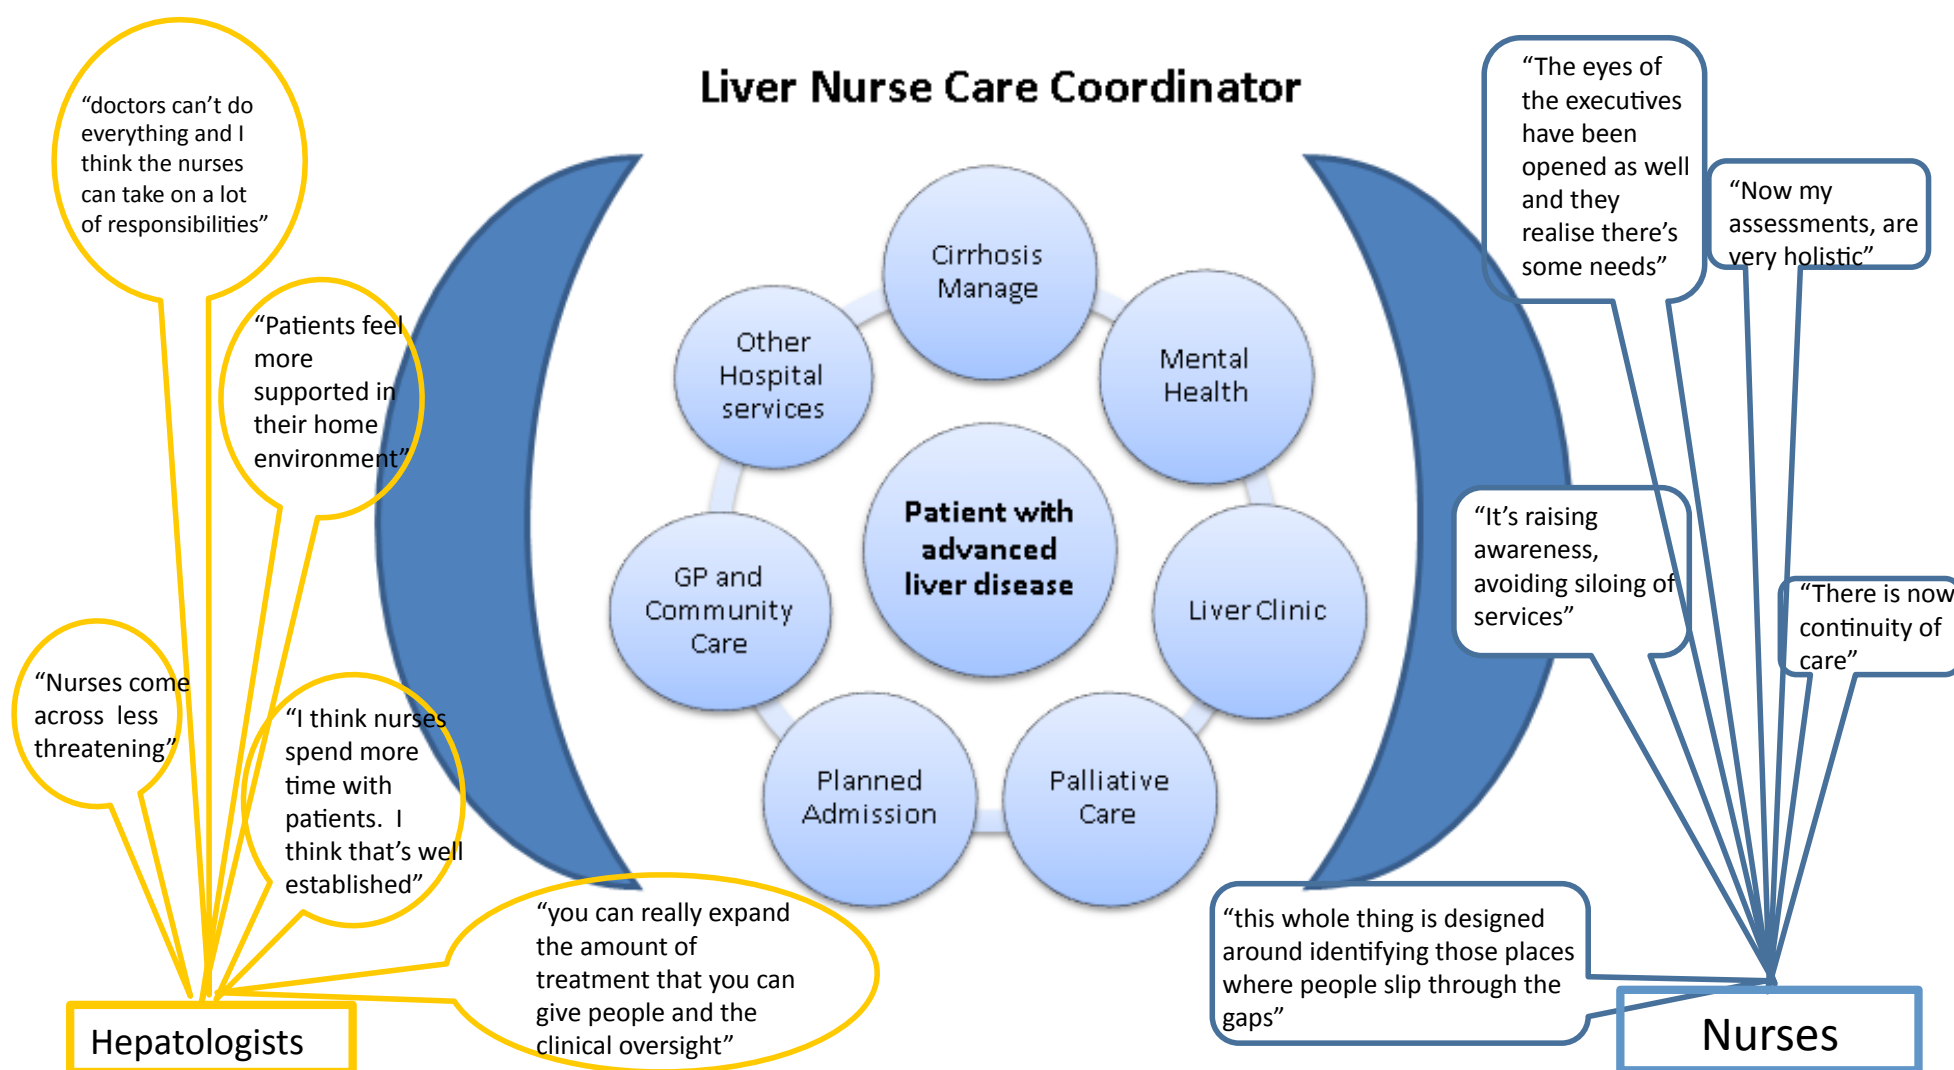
Liver Nurse Care Coordinator

"doctors can't do everything and I think the nurses can take on a lot of responsibilities"

"Patients feel more supported in their home environment"

"Nurses come across less threatening"

"I think nurses spend more time with patients. I think that's well established"

"you can really expand the amount of treatment that you can give people and the clinical oversight"

Hepatologists

Cirrhosis Manage

Other Hospital services

Mental Health

Patient with advanced liver disease

GP and Community Care

Liver Clinic

Planned Admission

Palliative Care

"The eyes of the executives have been opened as well and they realise there's some needs"

"Now my assessments, are very holistic"

"It's raising awareness, avoiding siloing of services"

"There is now continuity of care"

"this whole thing is designed around identifying those places where people slip through the gaps"

Nurses